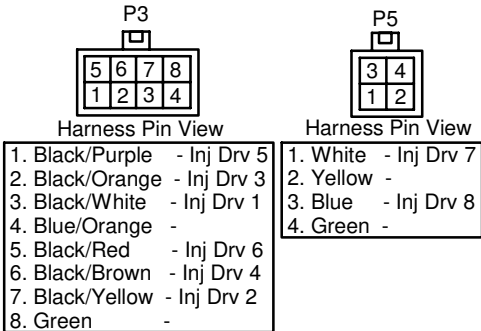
P3

| 5 | 6 | 7 | 8 |
|---|---|---|---|
| 1 | 2 | 3 | 4 |

Harness Pin View

1. Black/Purple - Inj Drv 5
2. Black/Orange - Inj Drv 3
3. Black/White - Inj Drv 1
4. Blue/Orange -
5. Black/Red - Inj Drv 6
6. Black/Brown - Inj Drv 4
7. Black/Yellow - Inj Drv 2
8. Green -

P5

| 3 | 4 |
|---|---|
| 1 | 2 |

Harness Pin View

1. White - Inj Drv 7
2. Yellow -
3. Blue - Inj Drv 8
4. Green -